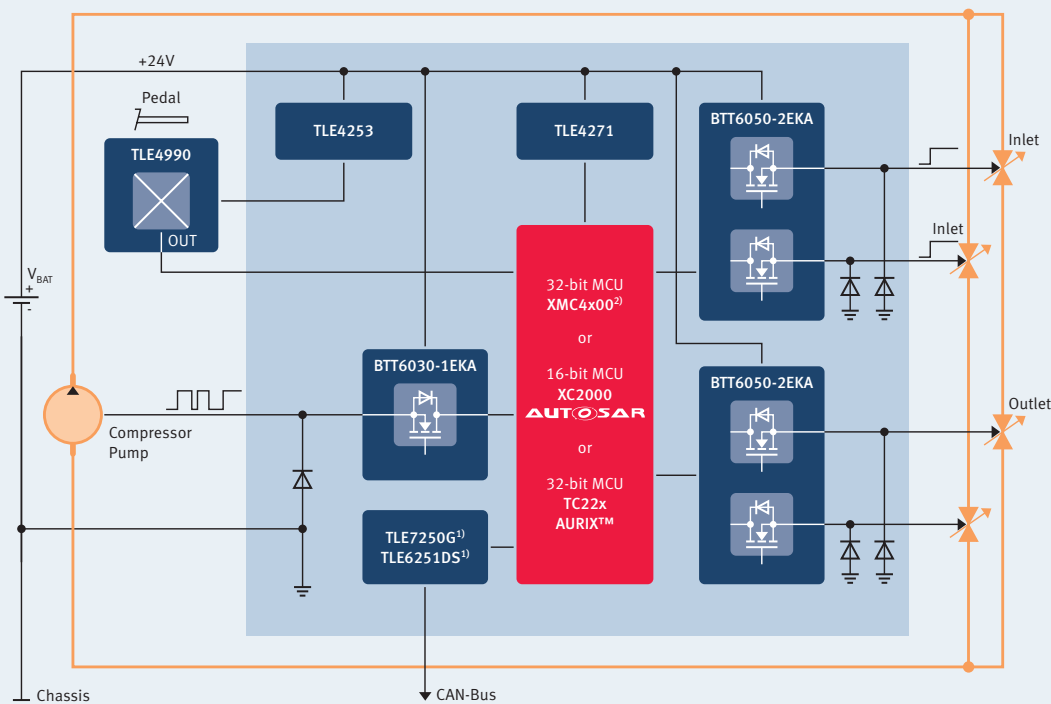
+24V

Pedal

TLE4990

OUT

TLE4253

TLE4271

BTT6050-2EKA

Inlet

Inlet

$V_{BAT}$
+
-

32-bit MCU
XMC4x00$^{2)}$

or

16-bit MCU
XC2000
AUTOSAR

or

32-bit MCU
TC22x
AURIX™

BTT6030-1EKA

Compressor Pump

BTT6050-2EKA

Outlet

TLE7250G$^{1)}$
TLE6251DS$^{1)}$

Chassis

CAN-Bus